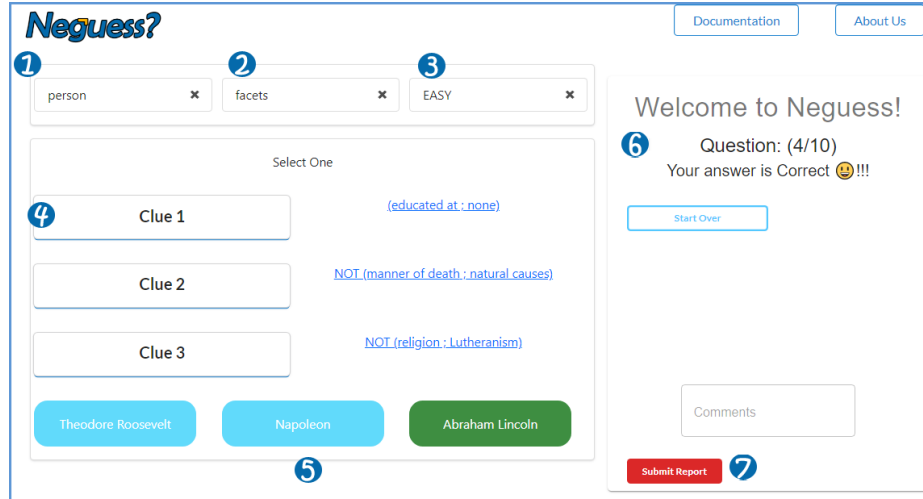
Neguess?

Documentation

About Us

1

person ✖

2

facets ✖

3

EASY ✖

Select One

4

Clue 1

(educated at ; none)

Clue 2

NOT (manner of death ; natural causes)

Clue 3

NOT (religion ; Lutheranism)

Theodore Roosevelt

Napoleon

Abraham Lincoln

5

Welcome to Neguess!

6

Question: (4/10)

Your answer is Correct 😃!!!

Start Over

Comments

Submit Report

7